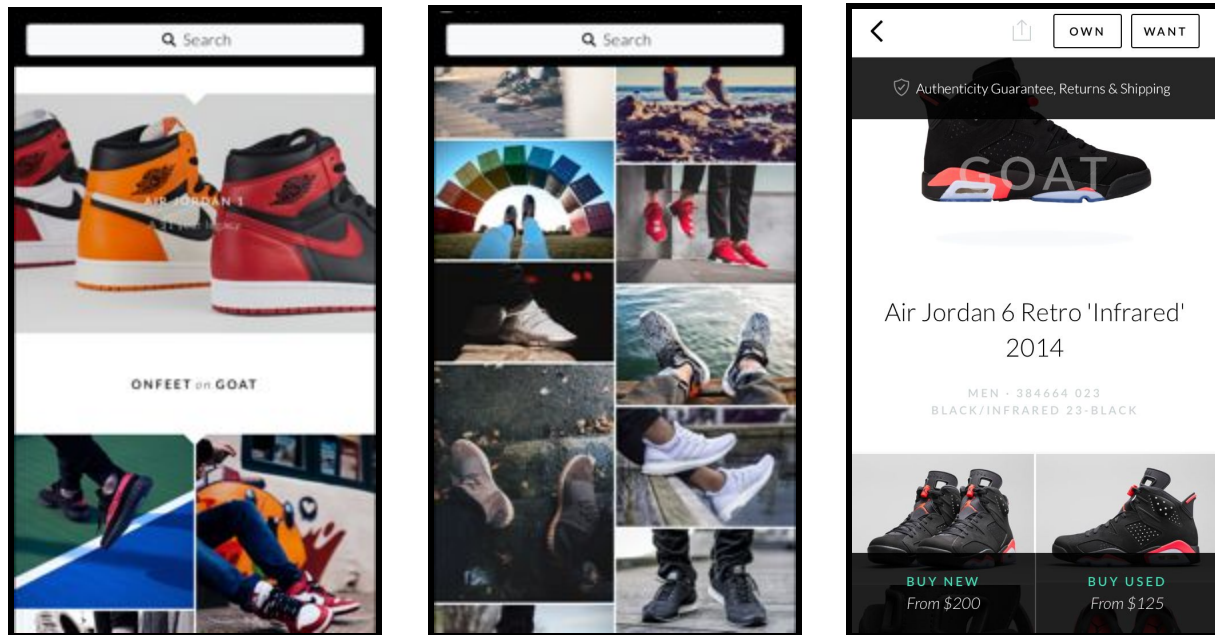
Search

AIR JORDAN 1

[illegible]

ONFEET on GOAT

Search

<

OWN

WANT

Authenticity Guarantee, Returns & Shipping

GOAT

Air Jordan 6 Retro 'Infrared' 2014

MEN · 384664 023
BLACK/INFRARED 23-BLACK

BUY NEW
From $200

BUY USED
From $125